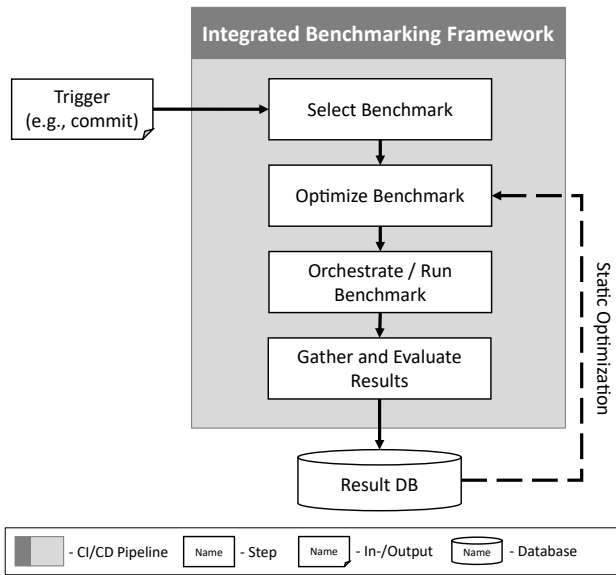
Integrated Benchmarking Framework

Trigger (e.g., commit)

Select Benchmark

Optimize Benchmark

Orchestrate / Run Benchmark

Gather and Evaluate Results

Static Optimization

Result DB

- CI/CD Pipeline

Name - Step

Name - In-/Output

Name - Database